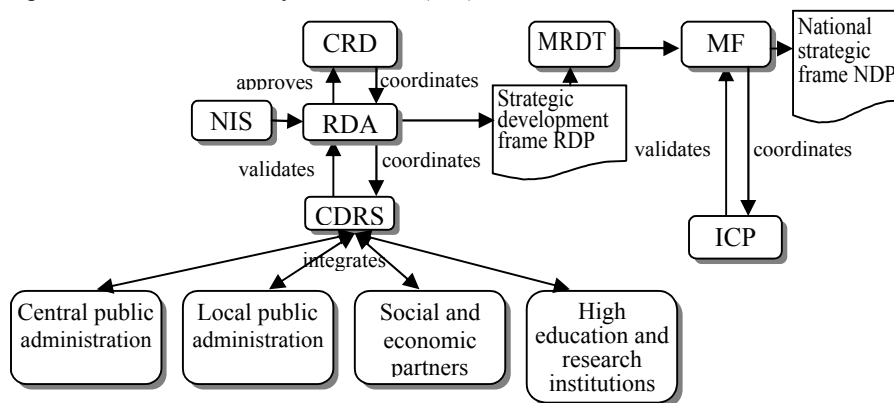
CRD
approves
coordinates
MRDT
MF
National strategic frame NDP
NIS
RDA
Strategic development frame RDP
validates
coordinates
validates
coordinates
CDRS
ICP
integrates
Central public administration
Local public administration
Social and economic partners
High education and research institutions